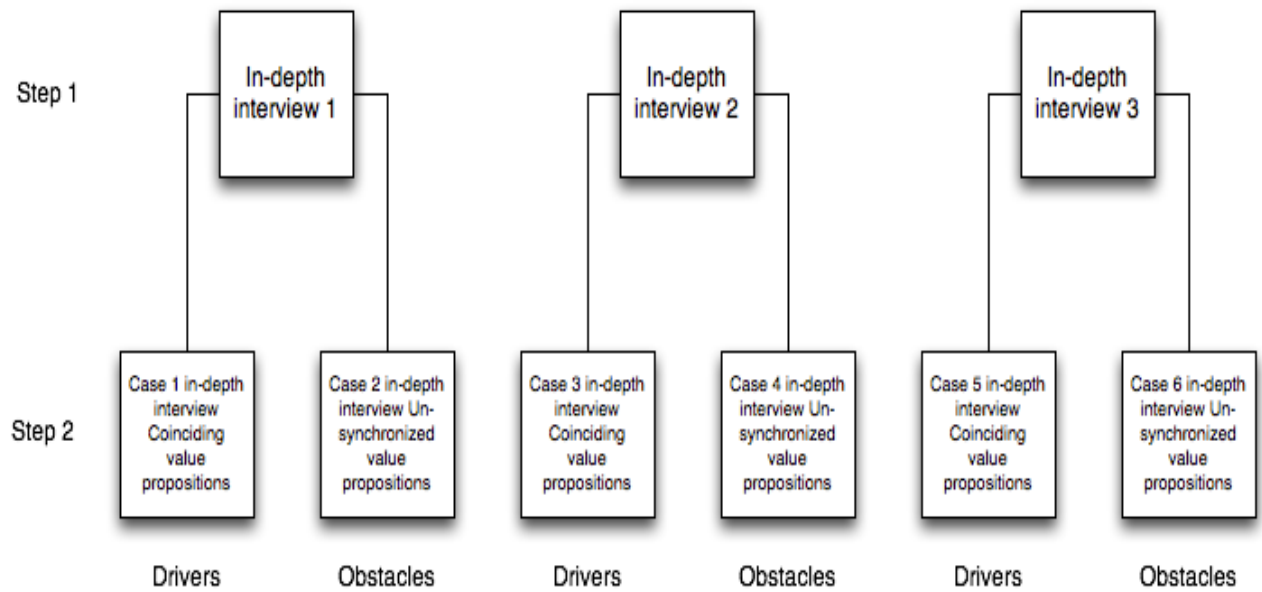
Step 1

In-depth interview 1

In-depth interview 2

In-depth interview 3

Step 2

Case 1 in-depth interview Coinciding value propositions

Case 2 in-depth interview Un-synchronized value propositions

Case 3 in-depth interview Coinciding value propositions

Case 4 in-depth interview Un-synchronized value propositions

Case 5 in-depth interview Coinciding value propositions

Case 6 in-depth interview Un-synchronized value propositions

Drivers

Obstacles

Drivers

Obstacles

Drivers

Obstacles